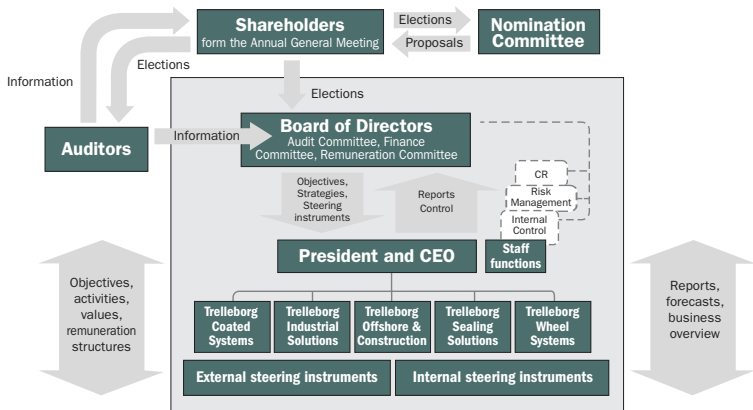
Shareholders
form the Annual General Meeting

Elections

Proposals

Nomination Committee

Information

Elections

Elections

Auditors

Information

Board of Directors
Audit Committee, Finance Committee, Remuneration Committee

CR

Risk Management

Internal Control

Objectives, Strategies, Steering instruments

Reports Control

President and CEO

Staff functions

Objectives, activities, values, remuneration structures

Reports, forecasts, business overview

Trelleborg Coated Systems

Trelleborg Industrial Solutions

Trelleborg Offshore & Construction

Trelleborg Sealing Solutions

Trelleborg Wheel Systems

External steering instruments

Internal steering instruments